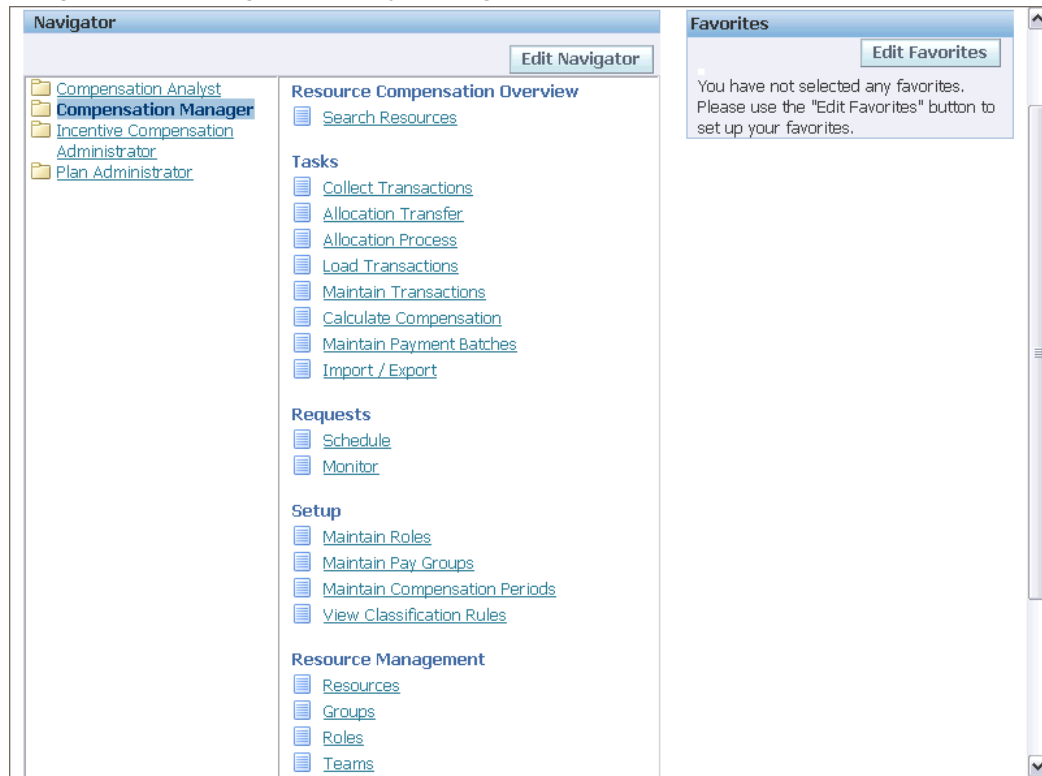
Navigator

Edit Navigator

Compensation Analyst
Compensation Manager
Incentive Compensation Administrator
Plan Administrator

Resource Compensation Overview
Search Resources

Tasks
Collect Transactions
Allocation Transfer
Allocation Process
Load Transactions
Maintain Transactions
Calculate Compensation
Maintain Payment Batches
Import / Export

Requests
Schedule
Monitor

Setup
Maintain Roles
Maintain Pay Groups
Maintain Compensation Periods
View Classification Rules

Resource Management
Resources
Groups
Roles
Teams

Favorites

Edit Favorites

You have not selected any favorites. Please use the "Edit Favorites" button to set up your favorites.